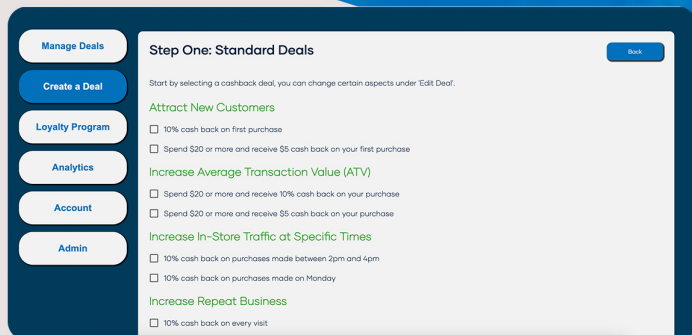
Manage Deals

Create a Deal

Loyalty Program

Analytics

Account

Admin

Step One: Standard Deals

Back

Start by selecting a cashback deal, you can change certain aspects under 'Edit Deal'.

Attract New Customers

10% cash back on first purchase

Spend $20 or more and receive $5 cash back on your first purchase

Increase Average Transaction Value (ATV)

Spend $20 or more and receive 10% cash back on your purchase

Spend $20 or more and receive $5 cash back on your purchase

Increase In-Store Traffic at Specific Times

10% cash back on purchases made between 2pm and 4pm

10% cash back on purchases made on Monday

Increase Repeat Business

10% cash back on every visit